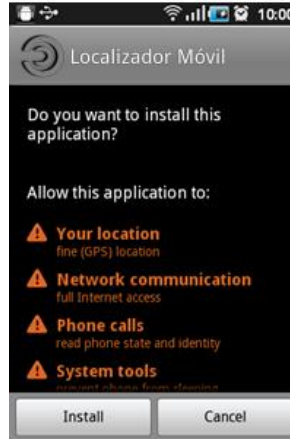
10:00

Localizador Móvil

Do you want to install this application?

Allow this application to:

Your location
fine (GPS) location

Network communication
full Internet access

Phone calls
read phone state and identity

System tools
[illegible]

Install

Cancel